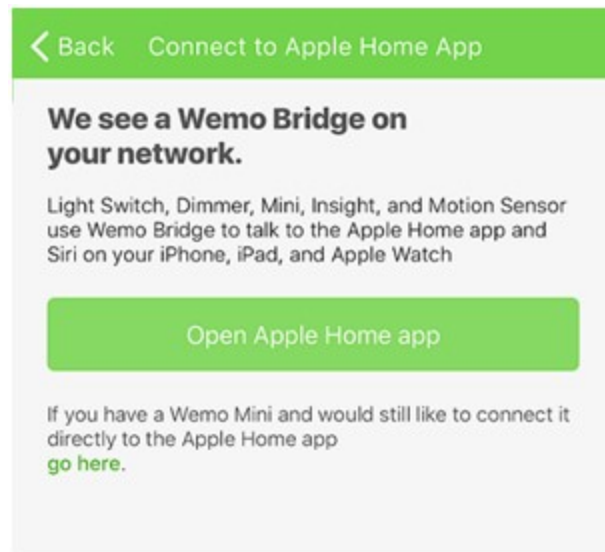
< Back Connect to Apple Home App

We see a Wemo Bridge on your network.

Light Switch, Dimmer, Mini, Insight, and Motion Sensor use Wemo Bridge to talk to the Apple Home app and Siri on your iPhone, iPad, and Apple Watch

Open Apple Home app

If you have a Wemo Mini and would still like to connect it directly to the Apple Home app go here.